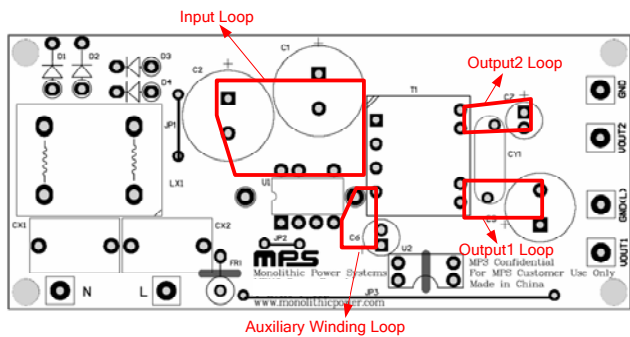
Input Loop

Output2 Loop

D1 D2 D3 D4

C1 C2

T1

C7

JP1

LX1

U1

CY1

GND

VOUT2

GND(L)

VOUT1

C5

Output1 Loop

CX1 CX2

C6

JP2

U2

FR1

MPS

Monolithic Power Systems

MPS Confidential
For MPS Customer Use Only
Made in China

JP3

N

L

www.monolithicpower.com

Auxiliary Winding Loop